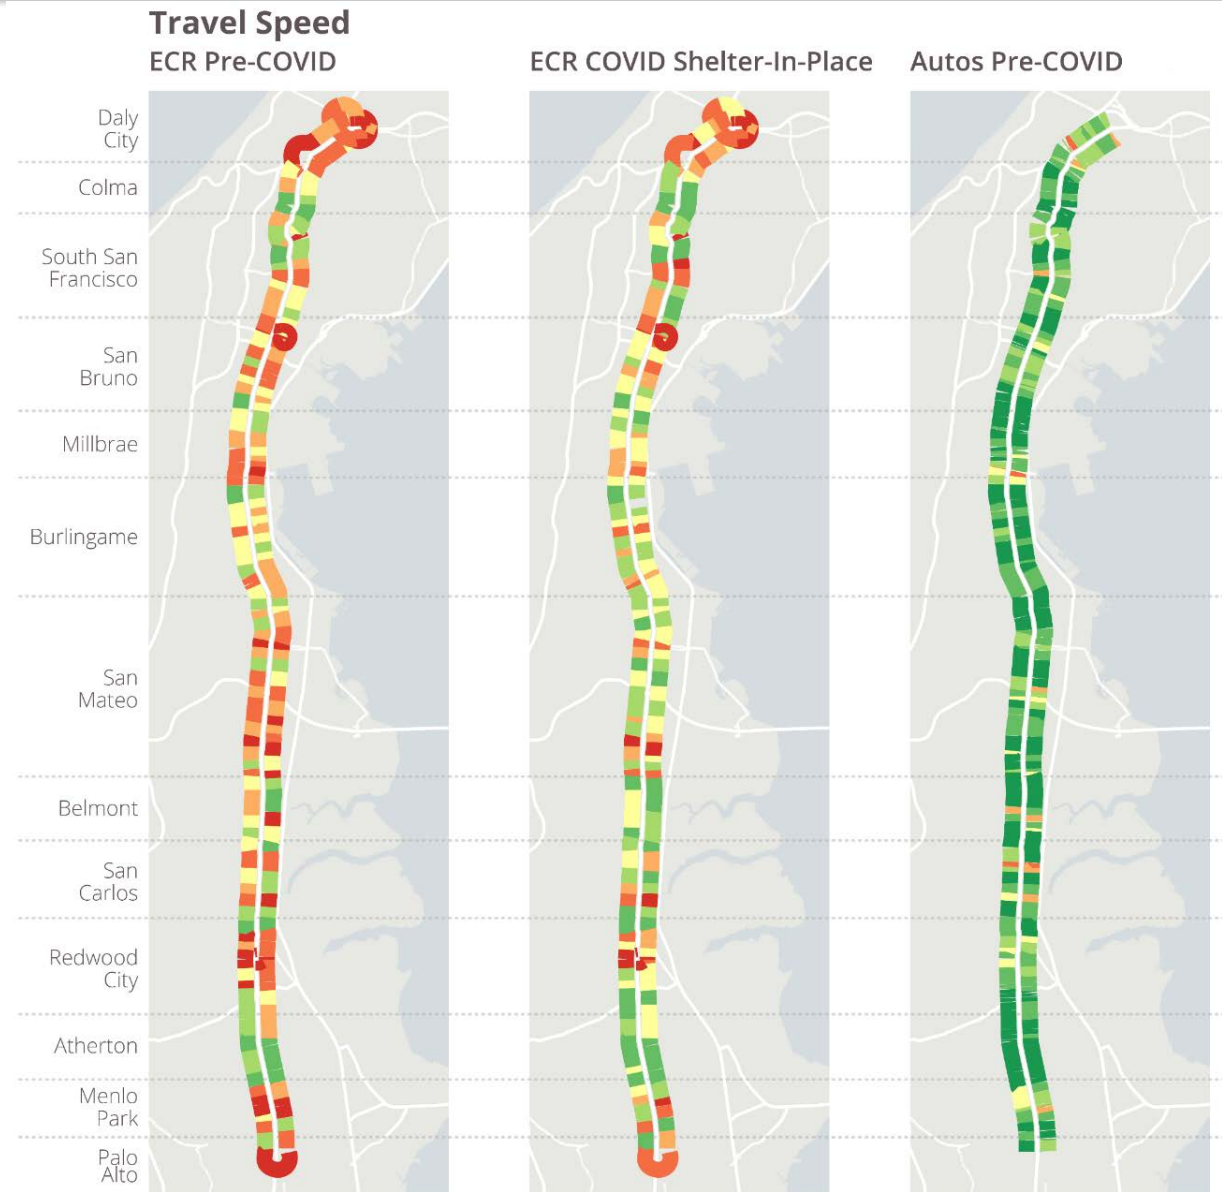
Travel Speed

ECR Pre-COVID

ECR COVID Shelter-In-Place

Autos Pre-COVID

Daly City

Colma

South San Francisco

San Bruno

Millbrae

Burlingame

San Mateo

Belmont

San Carlos

Redwood City

Atherton

Menlo Park

Palo Alto